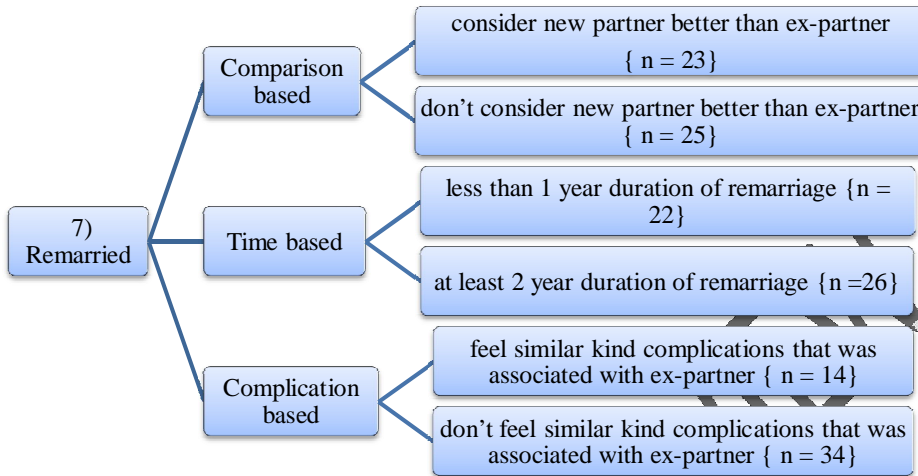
7) Remarried

Comparison based

consider new partner better than ex-partner { n = 23}

don’t consider new partner better than ex-partner { n = 25}

Time based

less than 1 year duration of remarriage {n = 22}

at least 2 year duration of remarriage {n =26}

Complication based

feel similar kind complications that was associated with ex-partner { n = 14}

don’t feel similar kind complications that was associated with ex-partner { n = 34}